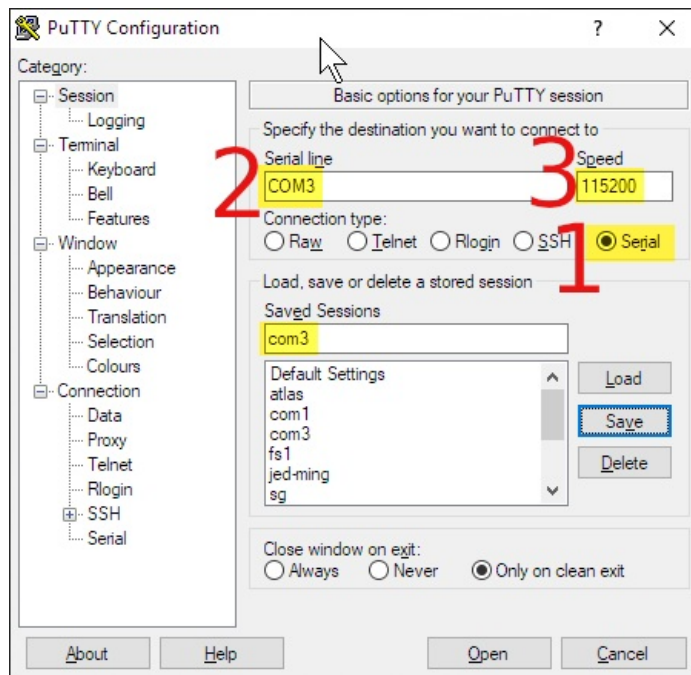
PuTTY Configuration
?
X
Category:
Session
Logging
Terminal
Keyboard
Bell
Features
Window
Appearance
Behaviour
Translation
Selection
Colours
Connection
Data
Proxy
Telnet
Rlogin
SSH
Serial

Basic options for your PuTTY session
Specify the destination you want to connect to
Serial line
2
COM3
3
Speed
115200
Connection type:
Raw
Telnet
Rlogin
SSH
Serial
1
Load, save or delete a stored session
Saved Sessions
com3
Default Settings
atlas
com1
com3
fs1
jed-ming
sg
Load
Save
Delete
Close window on exit:
Always
Never
Only on clean exit
About
Help
Open
Cancel